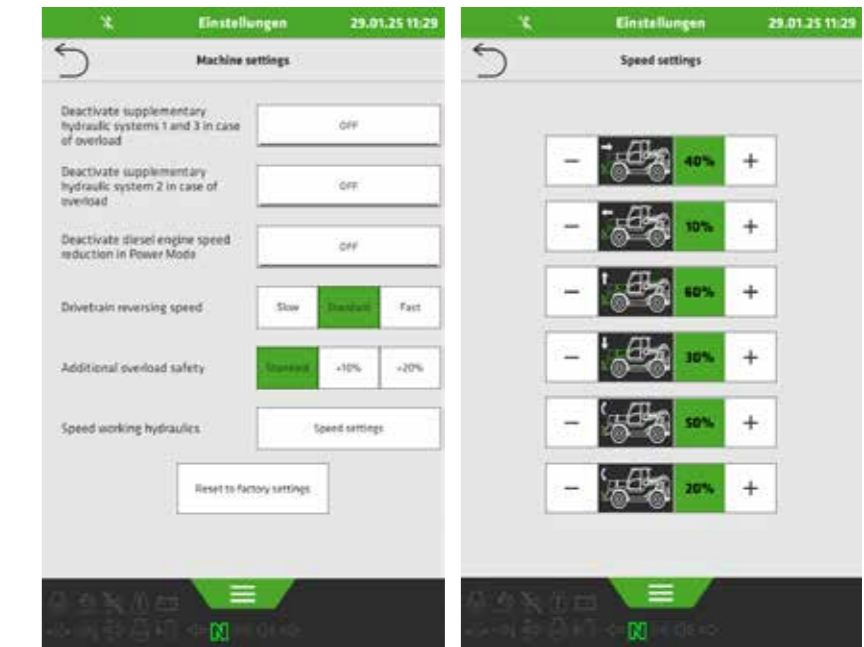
Einstellungen 29.01.25 11:29

Machine settings

Deactivate supplementary hydraulic systems 1 and 3 in case of overload
OFF

Deactivate supplementary hydraulic system 2 in case of overload
OFF

Deactivate diesel engine speed reduction in Power Mode
OFF

Drivetrain reversing speed
Slow | Standard | Fast

Additional overload safety
Standard | +10% | +20%

Speed working hydraulics
Speed settings

Reset to factory settings

N

Einstellungen 29.01.25 11:29

Speed settings

− 40% +

− 10% +

− 60% +

− 30% +

− 50% +

− 20% +

N